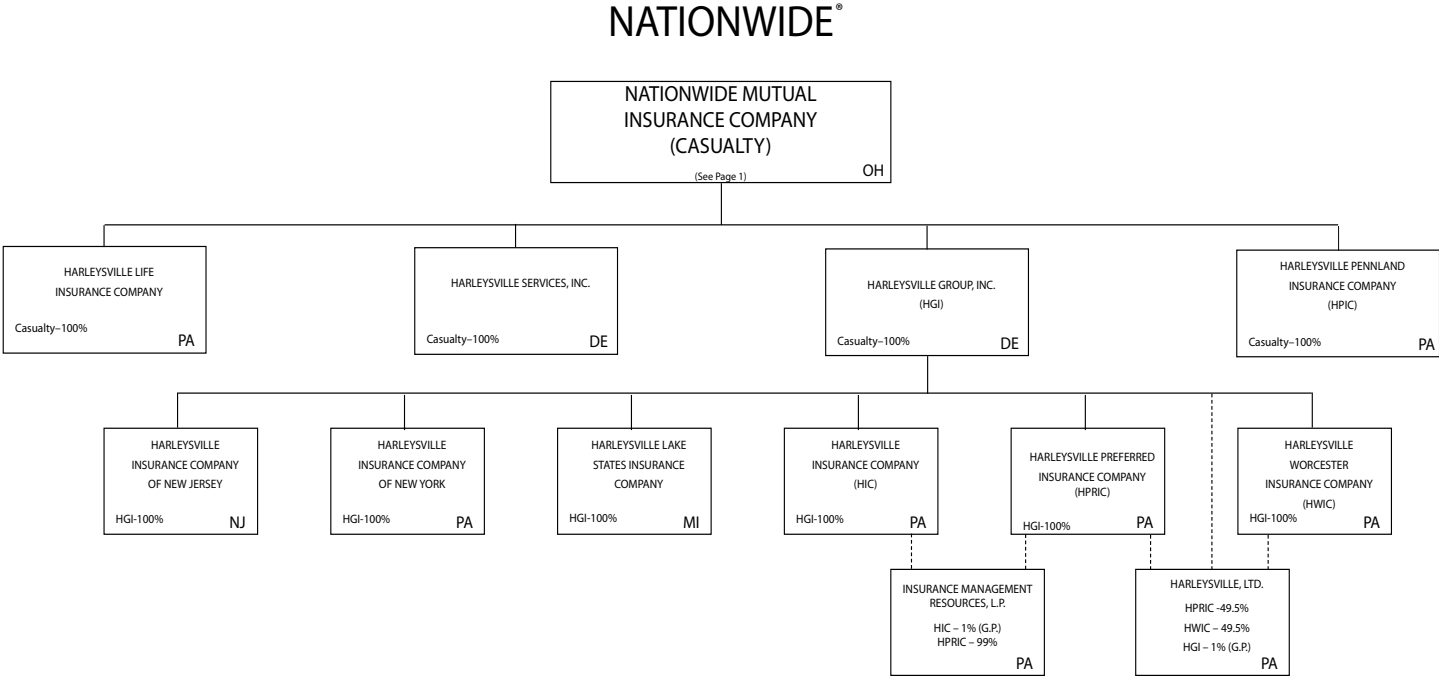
NATIONWIDE®

NATIONWIDE MUTUAL INSURANCE COMPANY (CASUALTY)
(See Page 1)
OH

HARLEYSVILLE LIFE INSURANCE COMPANY
Casualty–100%
PA

HARLEYSVILLE SERVICES, INC.
Casualty–100%
DE

HARLEYSVILLE GROUP, INC. (HGI)
Casualty–100%
DE

HARLEYSVILLE PENNLAND INSURANCE COMPANY (HPIC)
Casualty–100%
PA

HARLEYSVILLE INSURANCE COMPANY OF NEW JERSEY
HGI-100%
NJ

HARLEYSVILLE INSURANCE COMPANY OF NEW YORK
HGI-100%
PA

HARLEYSVILLE LAKE STATES INSURANCE COMPANY
HGI-100%
MI

HARLEYSVILLE INSURANCE COMPANY (HIC)
HGI-100%
PA

HARLEYSVILLE PREFERRED INSURANCE COMPANY (HPRIC)
HGI-100%
PA

HARLEYSVILLE WORCESTER INSURANCE COMPANY (HWIC)
HGI-100%
PA

INSURANCE MANAGEMENT RESOURCES, L.P.
HIC – 1% (G.P.)
HPRIC – 99%
PA

HARLEYSVILLE, LTD.
HPRIC -49.5%
HWIC – 49.5%
HGI – 1% (G.P.)
PA